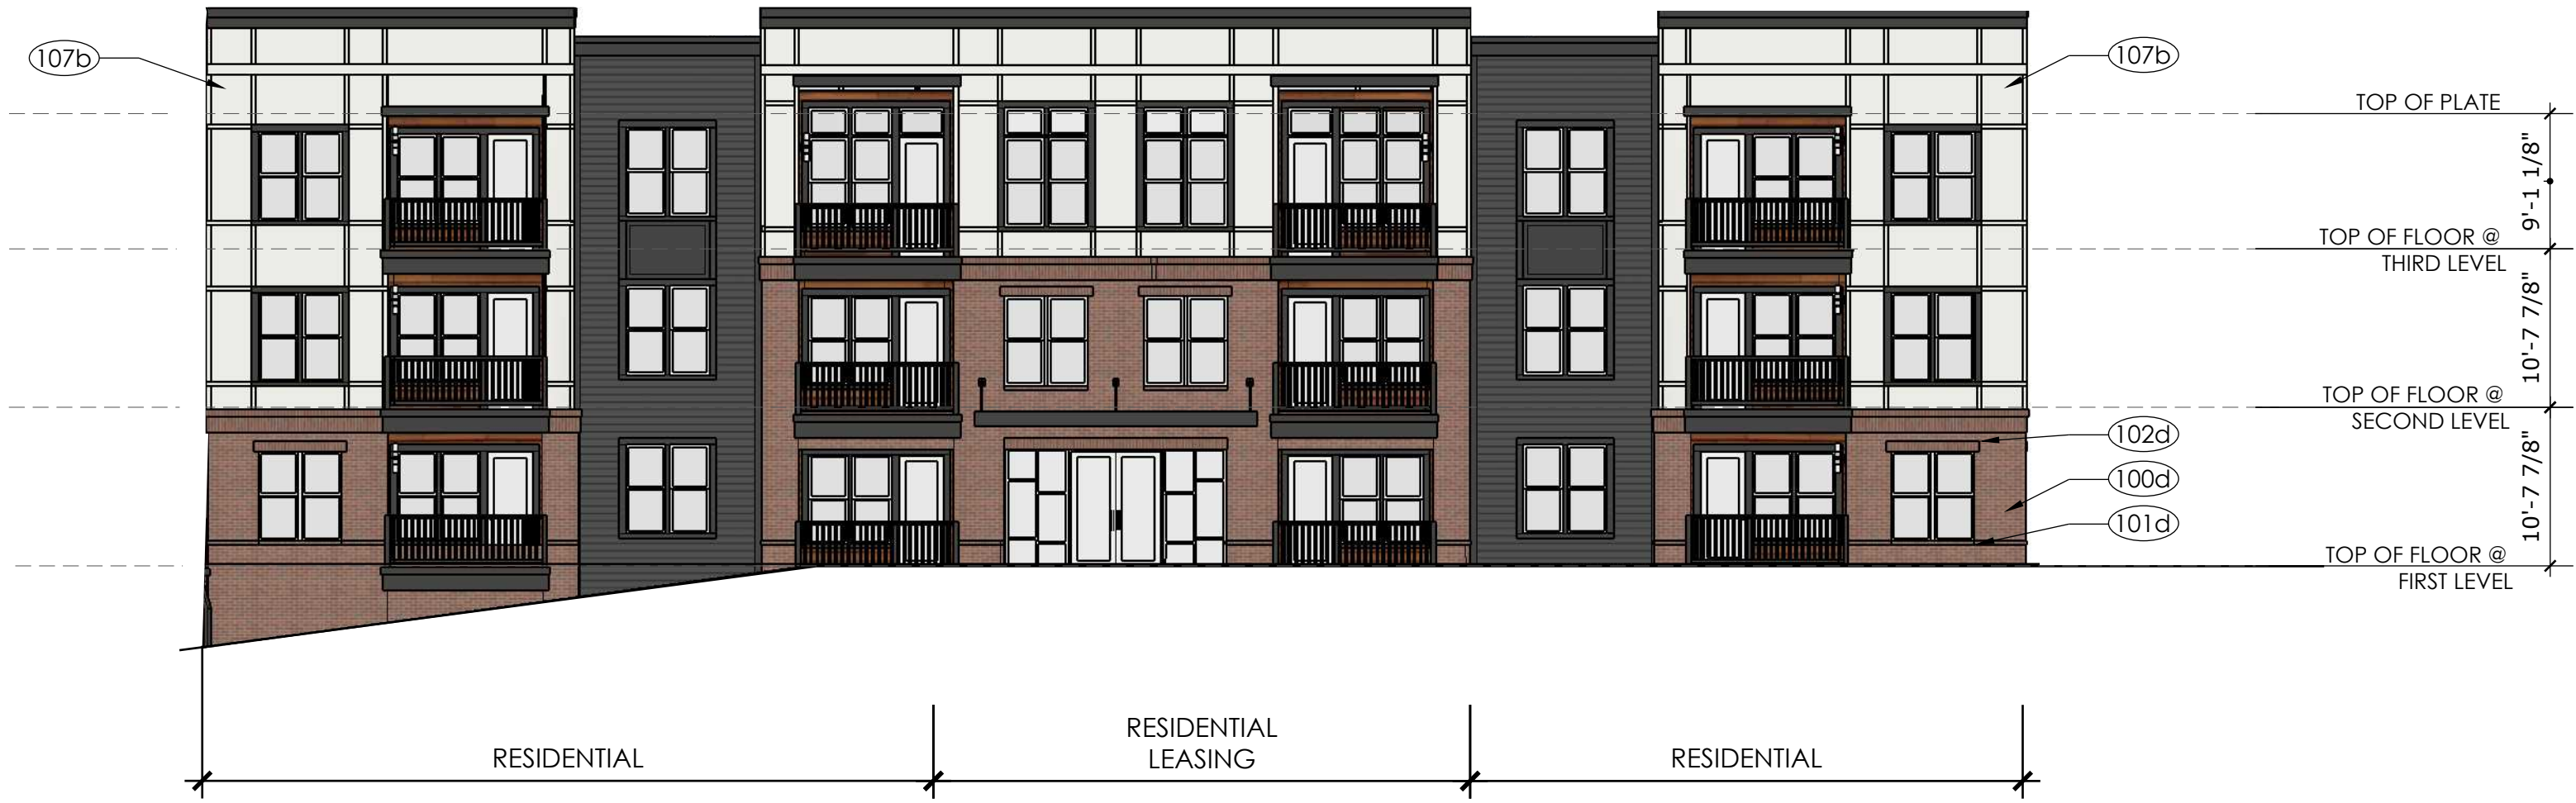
107b

107b

TOP OF PLATE

9'-1 1/8"

TOP OF FLOOR @ THIRD LEVEL

10'-7 7/8"

TOP OF FLOOR @ SECOND LEVEL

102d

100d

10'-7 7/8"

101d

TOP OF FLOOR @ FIRST LEVEL

RESIDENTIAL

RESIDENTIAL LEASING

RESIDENTIAL